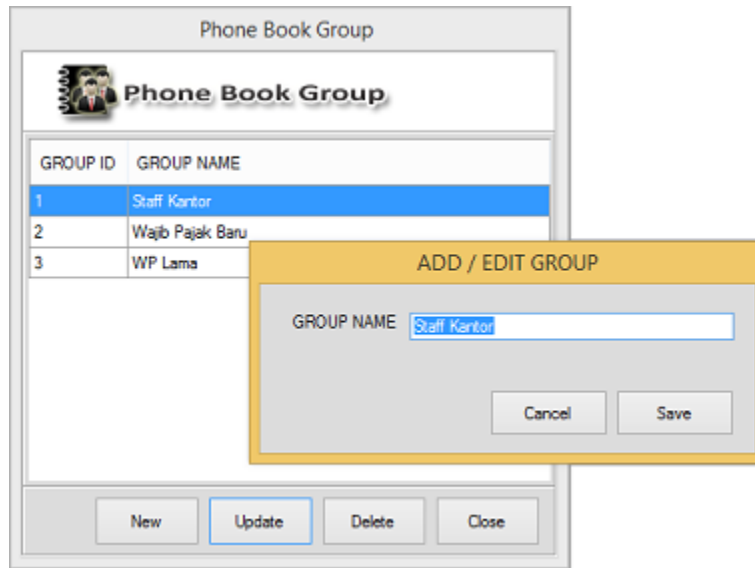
Phone Book Group

Phone Book Group

| GROUP ID | GROUP NAME |
|---|---|
| 1 | Staff Kantor |
| 2 | Wajib Pajak Baru |
| 3 | WP Lama |

ADD / EDIT GROUP

GROUP NAME Staff Kantor

Cancel Save

New Update Delete Close